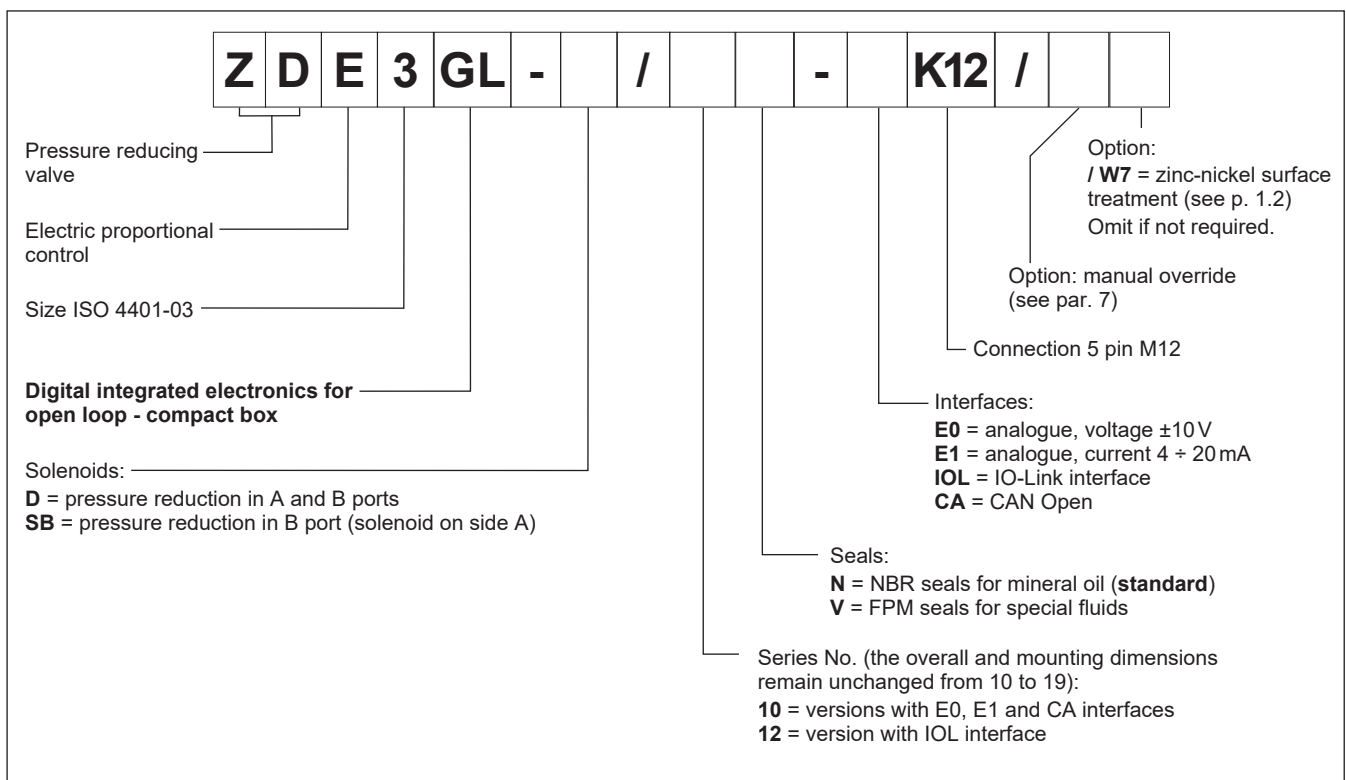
| Z | D | E | 3 | GL | - |  | / |  |  | - |  | K12 | / |  |  |
|---|---|---|---|---|---|---|---|---|---|---|---|---|---|---|---|

Option:
**/ W7** = zinc-nickel surface treatment (see p. 1.2)
Omit if not required.

Option: manual override (see par. 7)

Pressure reducing valve

Electric proportional control

Size ISO 4401-03

Connection 5 pin M12

**Digital integrated electronics for open loop - compact box**

Interfaces:
**E0** = analogue, voltage ±10 V
**E1** = analogue, current 4 ÷ 20 mA
**IOL** = IO-Link interface
**CA** = CAN Open

Solenoids:
**D** = pressure reduction in A and B ports
**SB** = pressure reduction in B port (solenoid on side A)

Seals:
**N** = NBR seals for mineral oil (**standard**)
**V** = FPM seals for special fluids

Series No. (the overall and mounting dimensions remain unchanged from 10 to 19):
**10** = versions with E0, E1 and CA interfaces
**12** = version with IOL interface